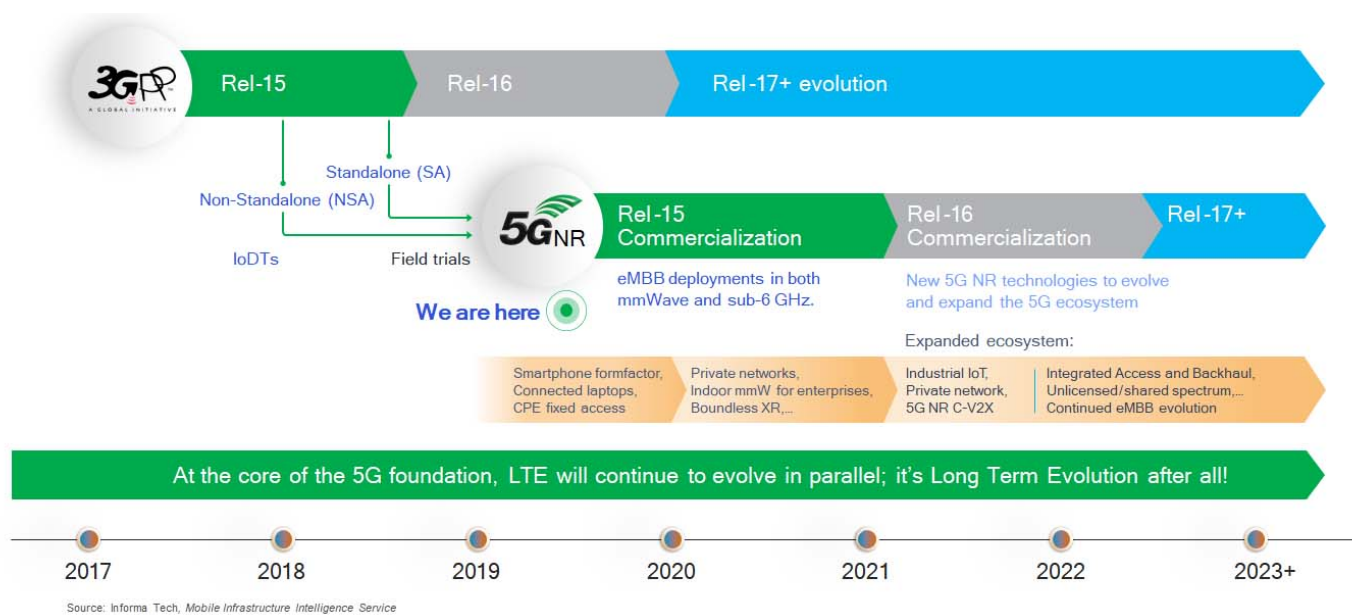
3GPP
A GLOBAL INITIATIVE

Rel-15

Rel-16

Rel-17+ evolution

Standalone (SA)

Non-Standalone (NSA)

IoDTs

Field trials

5G NR

Rel-15 Commercialization

Rel-16 Commercialization

Rel-17+

eMBB deployments in both mmWave and sub-6 GHz.

New 5G NR technologies to evolve and expand the 5G ecosystem

We are here

Expanded ecosystem:

Smartphone formfactor, Connected laptops, CPE fixed access

Private networks, Indoor mmW for enterprises, Boundless XR,...

Industrial IoT, Private network, 5G NR C-V2X

Integrated Access and Backhaul, Unlicensed/shared spectrum,... Continued eMBB evolution

At the core of the 5G foundation, LTE will continue to evolve in parallel; it's Long Term Evolution after all!

2017

2018

2019

2020

2021

2022

2023+

Source: Informa Tech, Mobile Infrastructure Intelligence Service